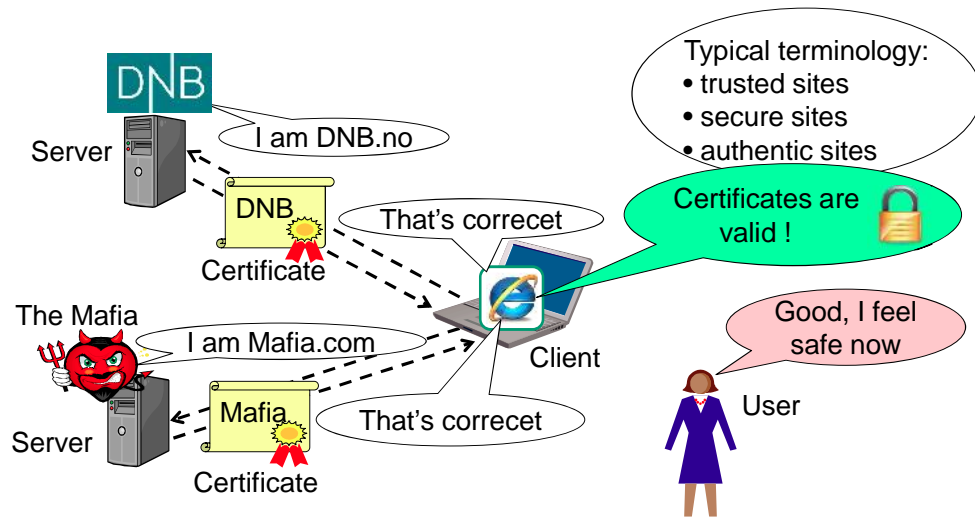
DNB

Server

I am DNB.no

DNB

Certificate

That's correcet

Typical terminology:
• trusted sites
• secure sites
• authentic sites

Certificates are valid !

The Mafia

I am Mafia.com

Client

Good, I feel safe now

Mafia

Server

Certificate

That's correcet

User